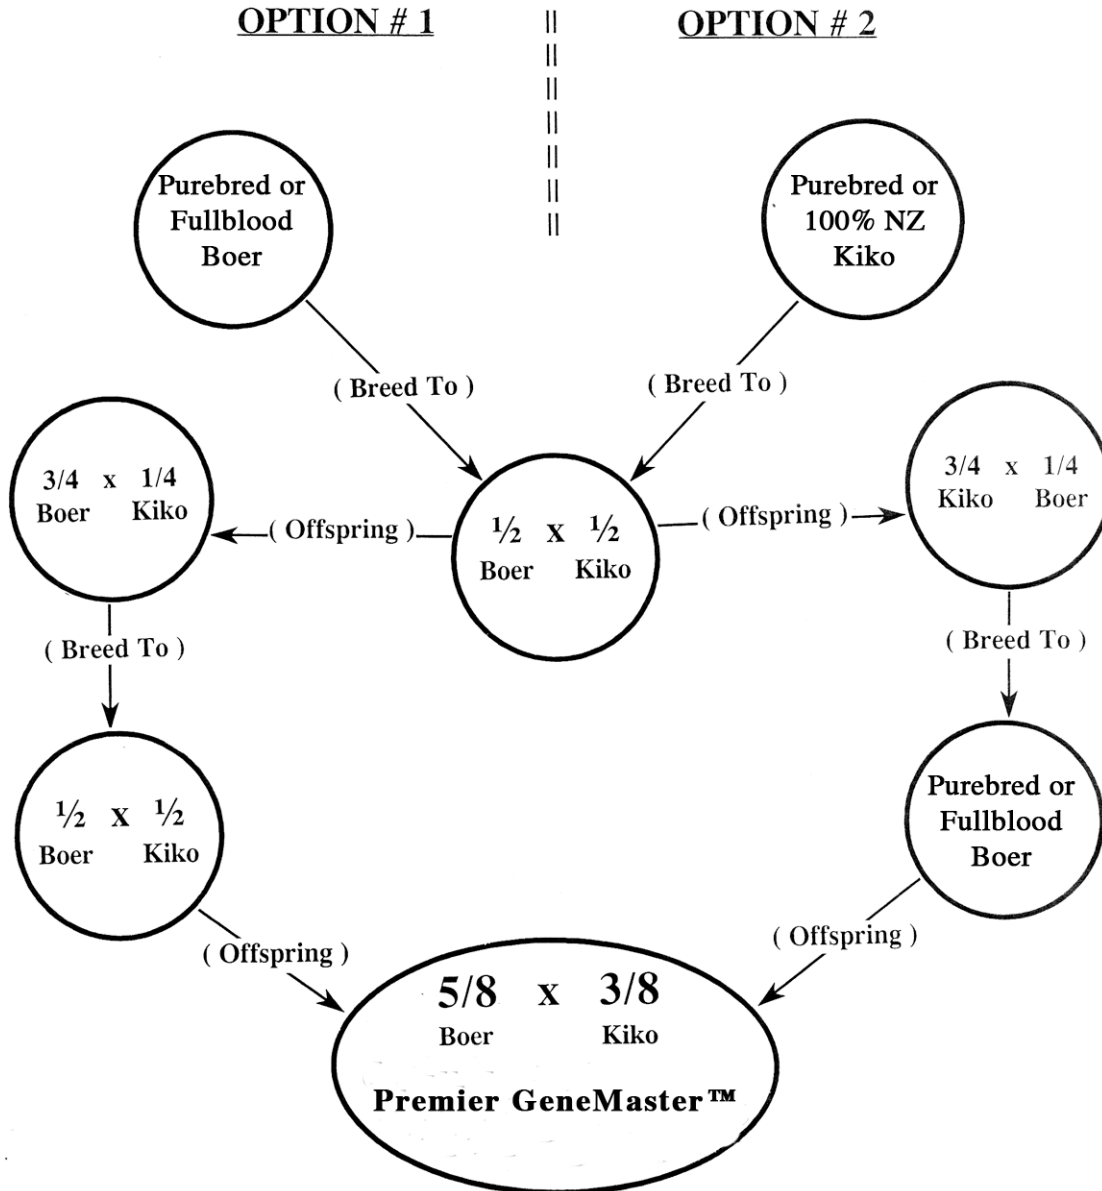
OPTION # 1

OPTION # 2

Purebred or Fullblood Boer

Purebred or 100% NZ Kiko

( Breed To )

( Breed To )

3/4 x 1/4
Boer Kiko

( Offspring )

$\frac{1}{2}$ x $\frac{1}{2}$
Boer Kiko

( Offspring )

3/4 x 1/4
Kiko Boer

( Breed To )

( Breed To )

$\frac{1}{2}$ x $\frac{1}{2}$
Boer Kiko

Purebred or Fullblood Boer

( Offspring )

( Offspring )

5/8 x 3/8
Boer Kiko

Premier GeneMaster™